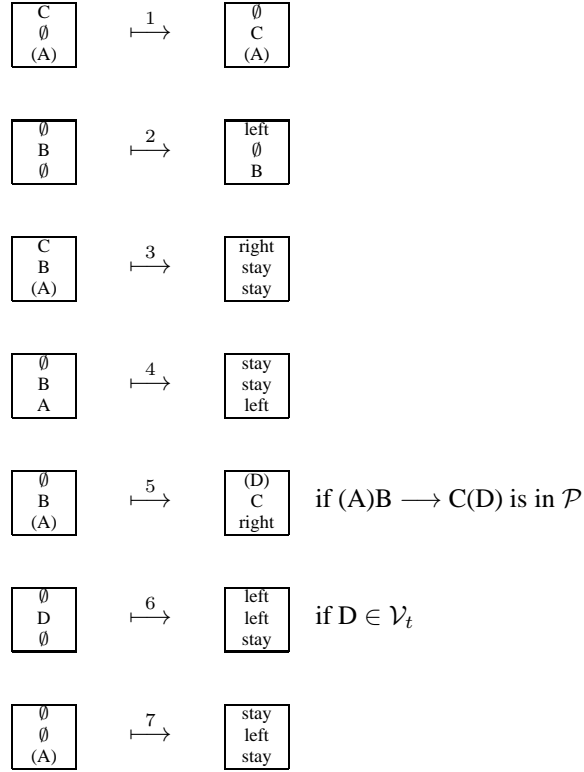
C
$\emptyset$
(A)
$\overset{1}{\longmapsto}$
$\emptyset$
C
(A)

$\emptyset$
B
$\emptyset$
$\overset{2}{\longmapsto}$
left
$\emptyset$
B

C
B
(A)
$\overset{3}{\longmapsto}$
right
stay
stay

$\emptyset$
B
A
$\overset{4}{\longmapsto}$
stay
stay
left

$\emptyset$
B
(A)
$\overset{5}{\longmapsto}$
(D)
C
right
if (A)B $\longrightarrow$ C(D) is in $\mathcal{P}$

$\emptyset$
D
$\emptyset$
$\overset{6}{\longmapsto}$
left
left
stay
if D $\in \mathcal{V}_t$

$\emptyset$
$\emptyset$
(A)
$\overset{7}{\longmapsto}$
stay
left
stay